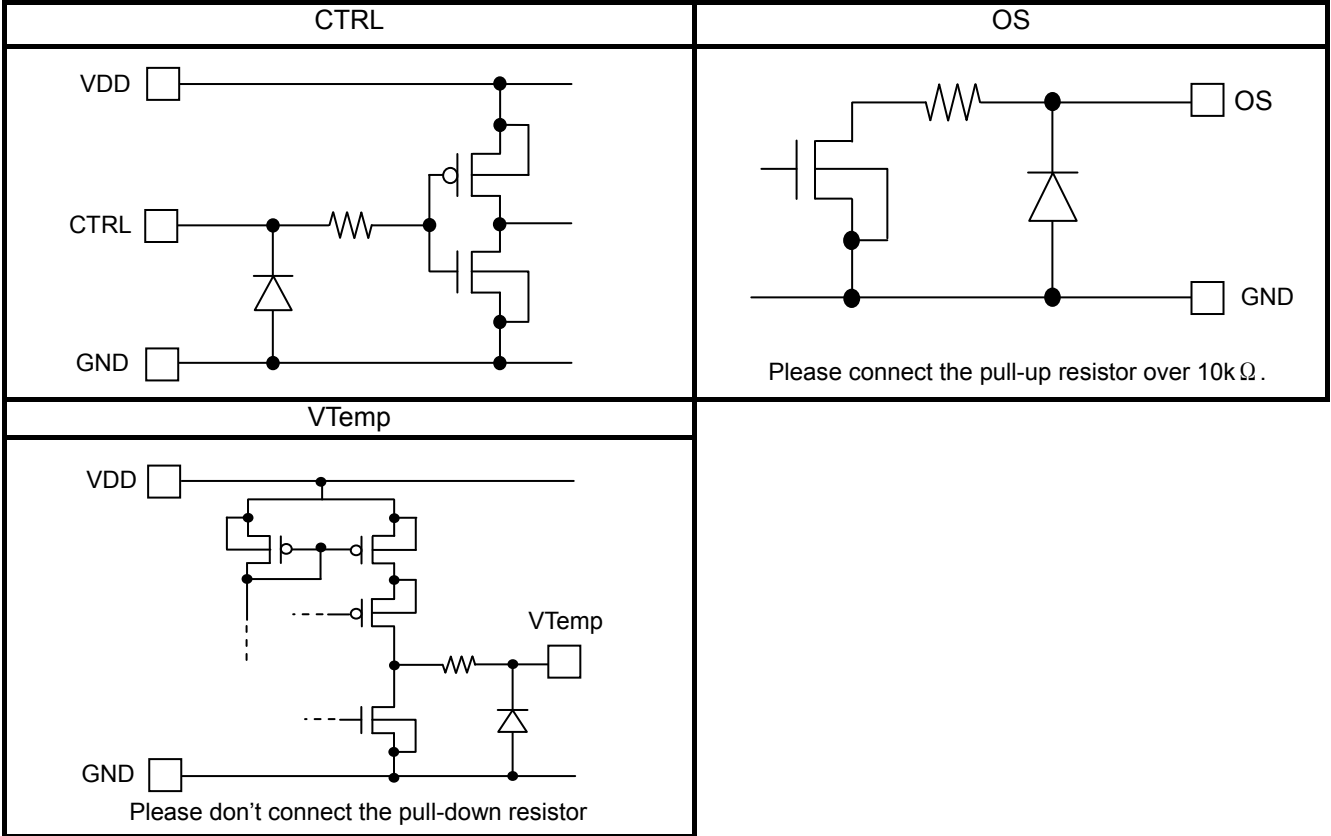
| CTRL | OS |
|---|---|
| VDD<br>CTRL<br>GND | OS<br>GND<br>Please connect the pull-up resistor over 10k$\Omega$. |
| VTemp | |
| VDD<br>VTemp<br>GND<br>Please don't connect the pull-down resistor | |